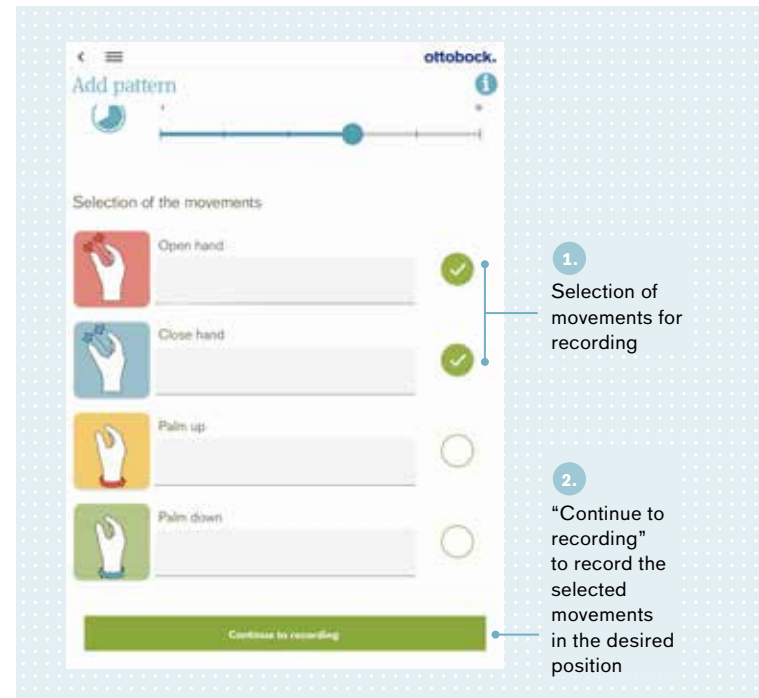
ottobock.

Add pattern

Selection of the movements

Open hand

Close hand

Palm up

Palm down

Continue to recording

1.
Selection of movements for recording

2.
“Continue to recording” to record the selected movements in the desired position